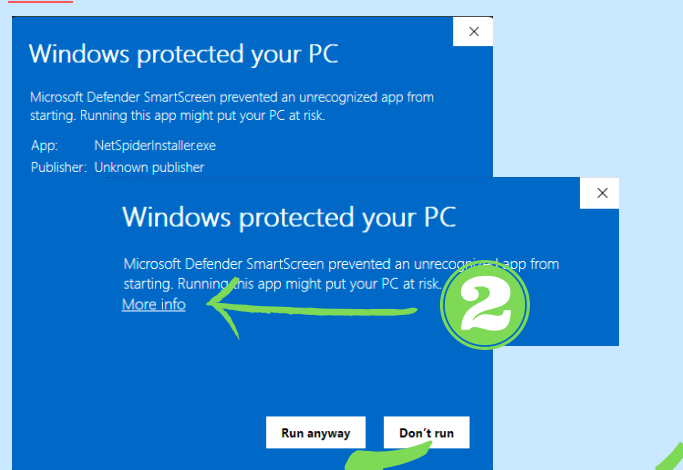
×

Windows protected your PC

Microsoft Defender SmartScreen prevented an unrecognized app from starting. Running this app might put your PC at risk.

App: NetSpiderInstaller.exe
Publisher: Unknown publisher

×

Windows protected your PC

Microsoft Defender SmartScreen prevented an unrecog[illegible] app from starting. Running this app might put your PC at risk.

More info

2

Run anyway

Don't run